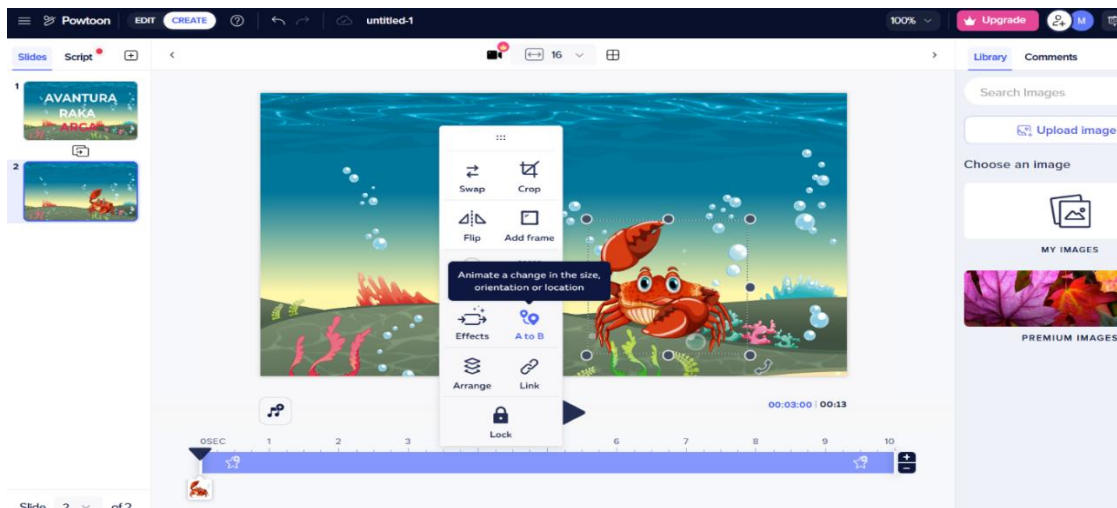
Powtoon EDIT CREATE untitled-1 100% Upgrade M

Slides Script

1 AVANTURA RAKA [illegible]

2

16

Swap Crop

Flip Add frame

Animate a change in the size, orientation or location

Effects A to B

Arrange Link

Lock

00:03:00 | 00:13

0SEC 1 2 3 6 7 8 9 10

Slide 2 of 2

Library Comments

Search Images

Upload image

Choose an image

MY IMAGES

PREMIUM IMAGES